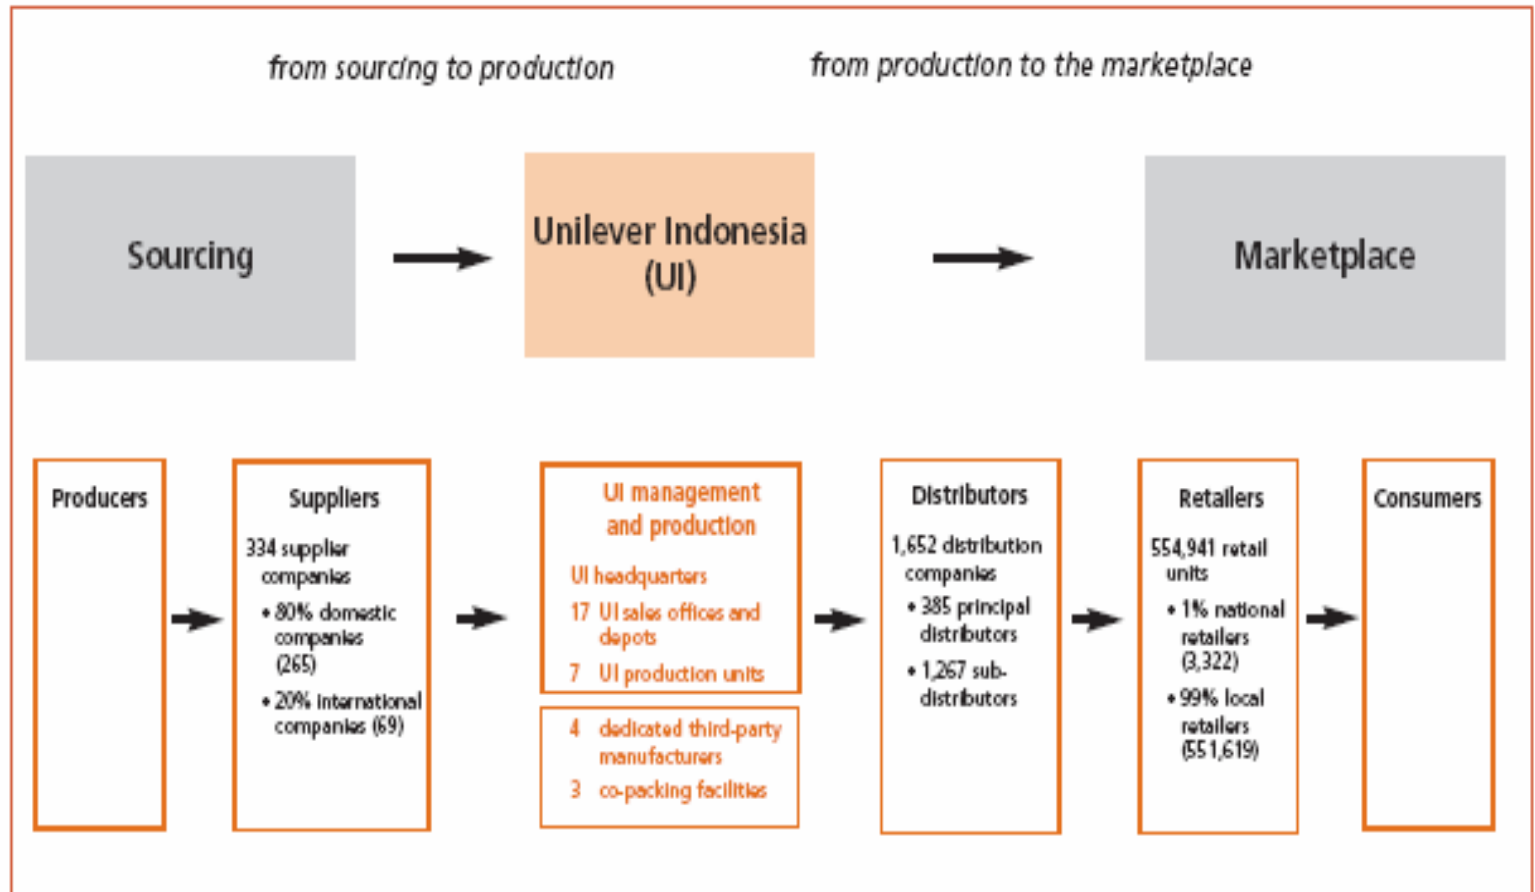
from sourcing to production

from production to the marketplace

Sourcing

Unilever Indonesia (UI)

Marketplace

Producers

Suppliers

334 supplier companies

• 80% domestic companies (265)

• 20% international companies (69)

UI management and production

UI headquarters

17 UI sales offices and depots

7 UI production units

4 dedicated third-party manufacturers

3 co-packing facilities

Distributors

1,652 distribution companies

• 385 principal distributors

• 1,267 sub-distributors

Retailers

554,941 retail units

• 1% national retailers (3,322)

• 99% local retailers (551,619)

Consumers